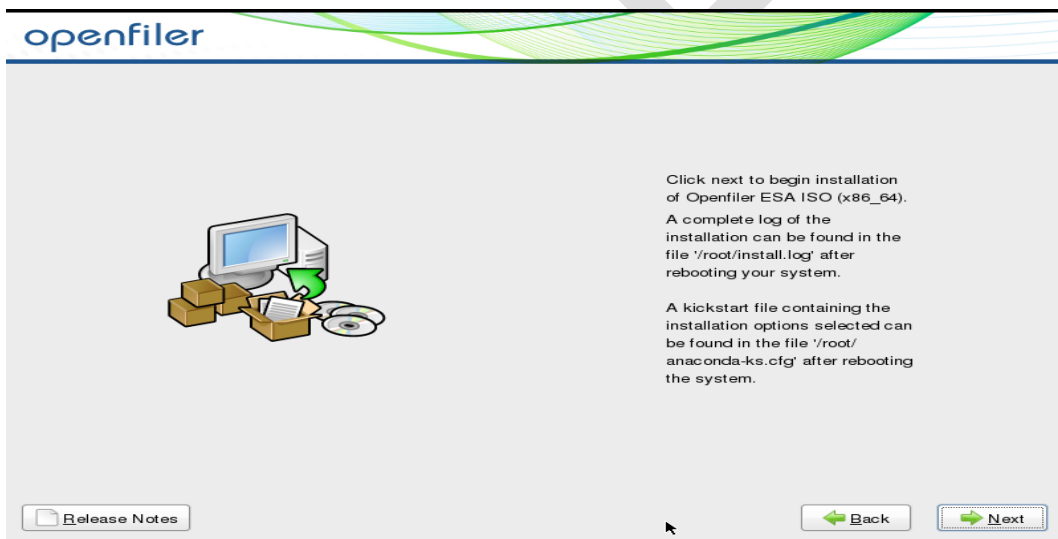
openfiler

Click next to begin installation of Openfiler ESA ISO (x86_64).

A complete log of the installation can be found in the file '/root/install.log' after rebooting your system.

A kickstart file containing the installation options selected can be found in the file '/root/anaconda-ks.cfg' after rebooting the system.

Release Notes

Back

Next